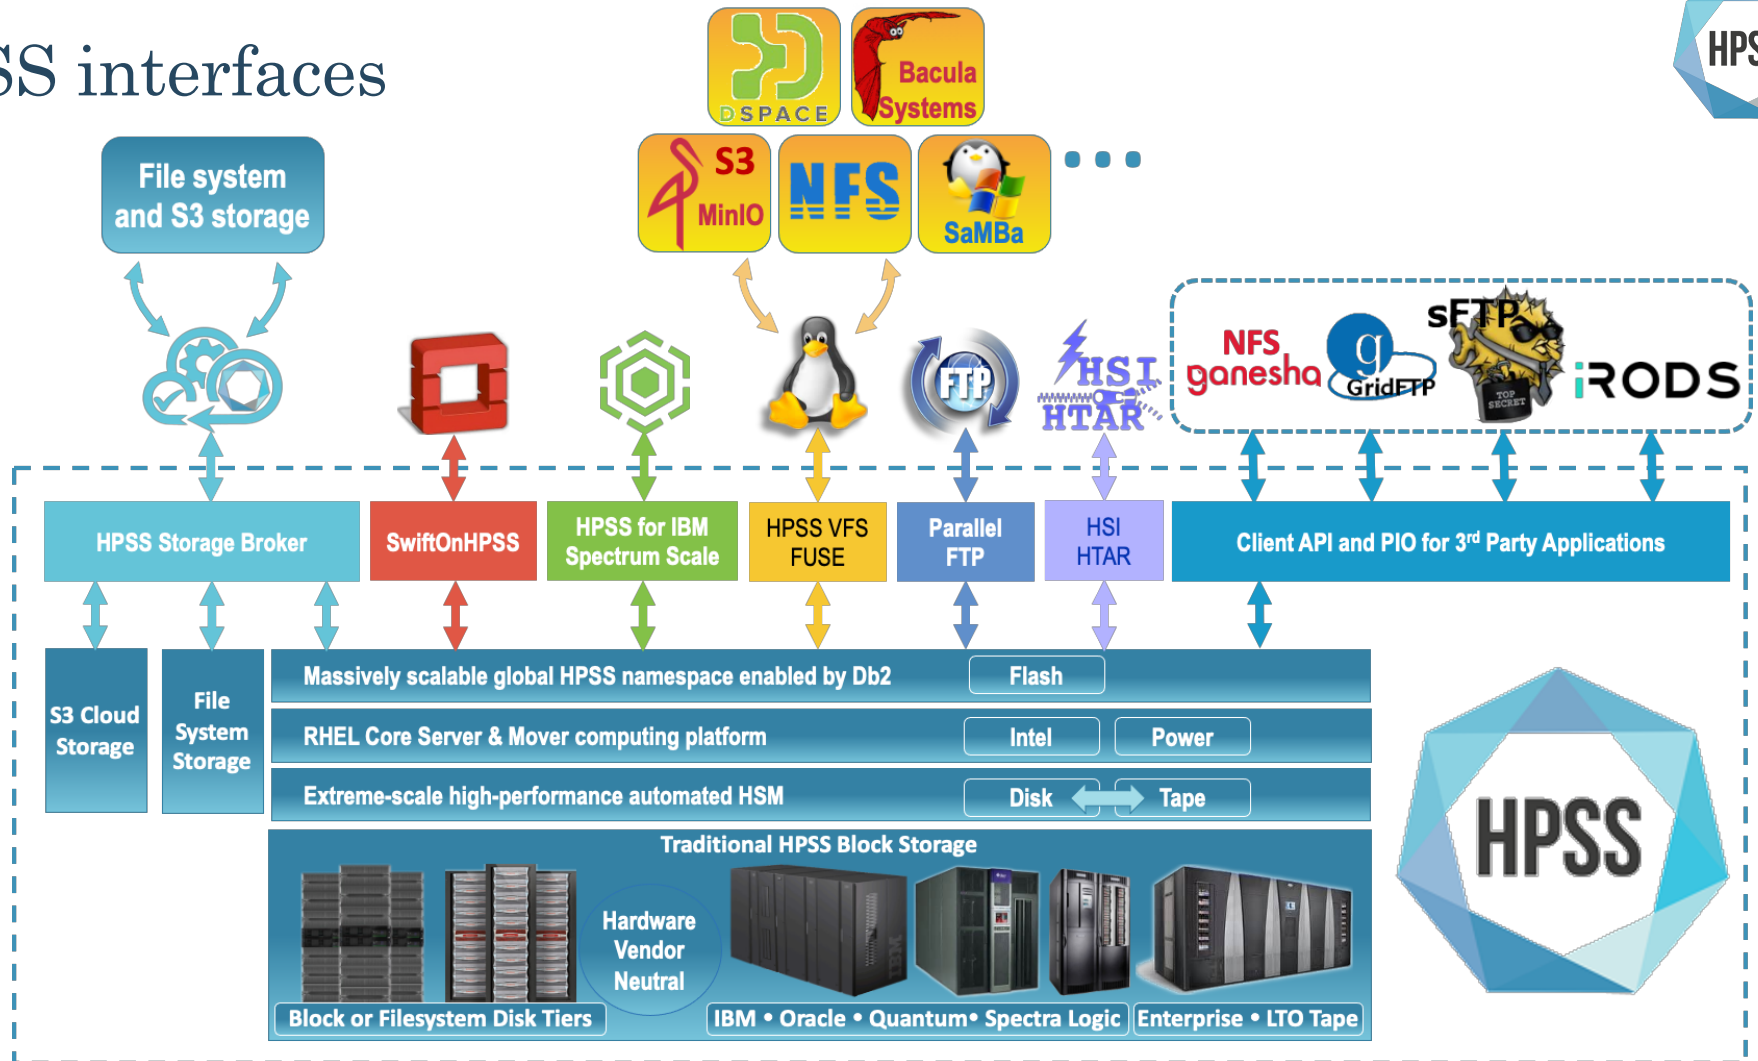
SS interfaces

HPS

DSPACE

Bacula Systems

S3 MinIO

NFS

SaMBa

• • •

File system and S3 storage

FTP

HSI HTAR

NFS ganesha

GridFTP

sFTP

TOP SECRET

iRODS

HPSS Storage Broker

SwiftOnHPSS

HPSS for IBM Spectrum Scale

HPSS VFS FUSE

Parallel FTP

HSI HTAR

Client API and PIO for 3$^{rd}$ Party Applications

S3 Cloud Storage

File System Storage

Massively scalable global HPSS namespace enabled by Db2

Flash

RHEL Core Server & Mover computing platform

Intel

Power

Extreme-scale high-performance automated HSM

Disk

Tape

Traditional HPSS Block Storage

Hardware Vendor Neutral

Block or Filesystem Disk Tiers

IBM • Oracle • Quantum• Spectra Logic

Enterprise • LTO Tape

HPSS